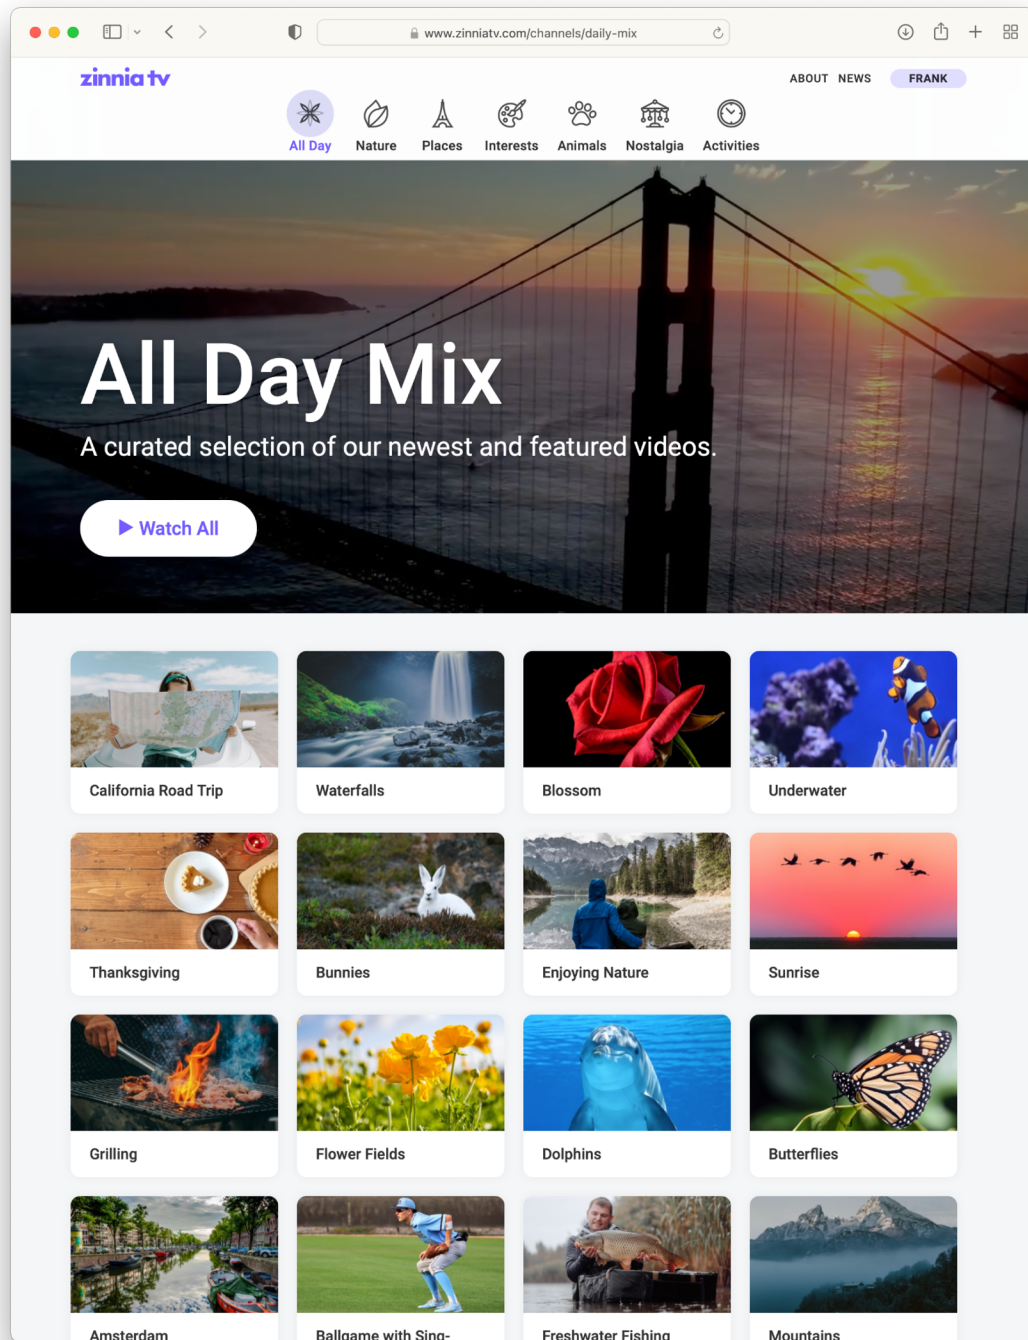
www.zinniatv.com/channels/daily-mix

zinnia tv

ABOUT NEWS FRANK

All Day Nature Places Interests Animals Nostalgia Activities

All Day Mix

A curated selection of our newest and featured videos.

Watch All

California Road Trip

Waterfalls

Blossom

Underwater

Thanksgiving

Bunnies

Enjoying Nature

Sunrise

Grilling

Flower Fields

Dolphins

Butterflies

Amsterdam

Ballgame with Sing-

Freshwater Fishing

Mountains